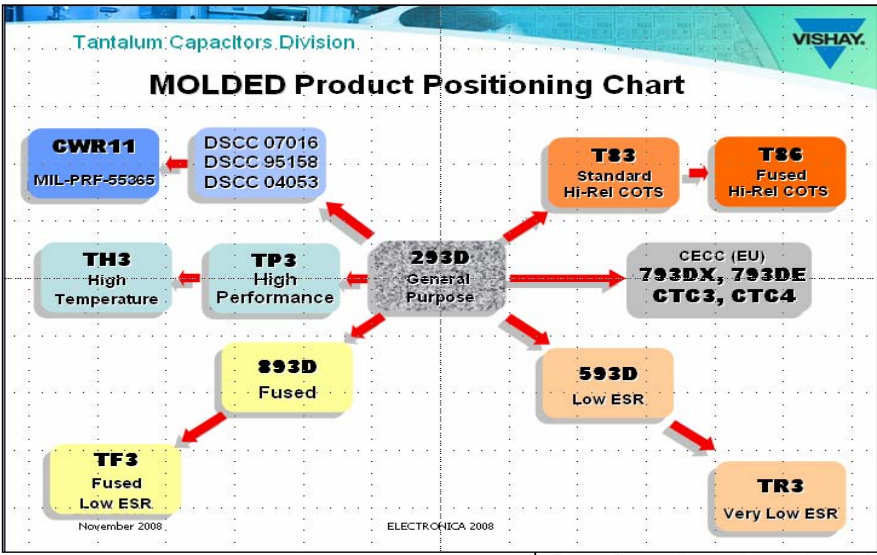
Tantalum Capacitors Division

VISHAY.

MOLDED Product Positioning Chart

CWR11
MIL-PRF-55365

DSCC 07016
DSCC 95158
DSCC 04053

T83
Standard
Hi-Rel COTS

T86
Fused
Hi-Rel COTS

TH3
High
Temperature

TP3
High
Performance

293D
General
Purpose

CECC (EU)
793DX, 793DE
CTC3, CTC4

893D
Fused

593D
Low ESR

TF3
Fused
Low ESR

TR3
Very Low ESR

November 2008

ELECTRONICA 2008